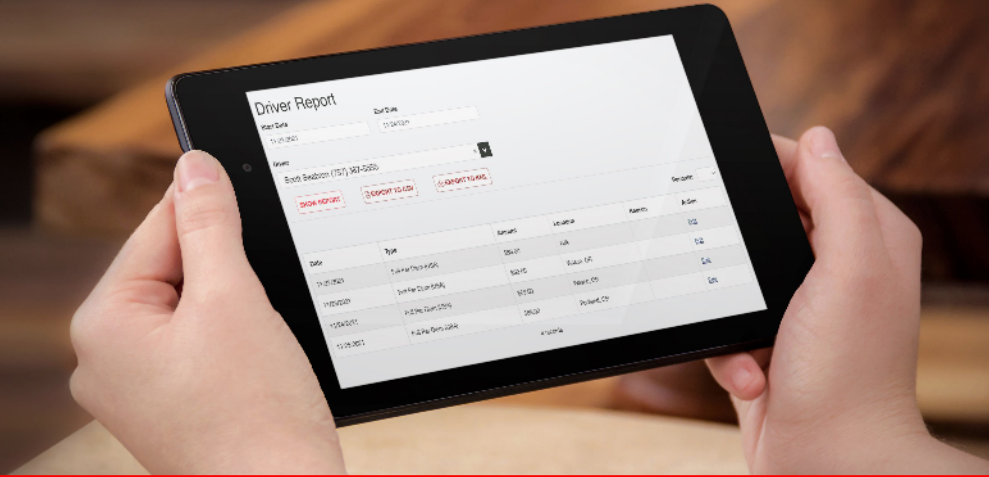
Driver Report

Start Date
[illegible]

End Date
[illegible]

Driver
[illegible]

SHOW REPORT
EXPORT TO CSV
EXPORT TO XML

| Date | Type | Amount | Location | Reason | Action |
|---|---|---|---|---|---|
| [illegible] | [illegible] | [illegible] | N/A | | Edit |
| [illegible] | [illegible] | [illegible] | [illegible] | | Edit |
| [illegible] | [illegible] | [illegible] | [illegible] | | Edit |
| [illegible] | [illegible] | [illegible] | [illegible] | | Edit |